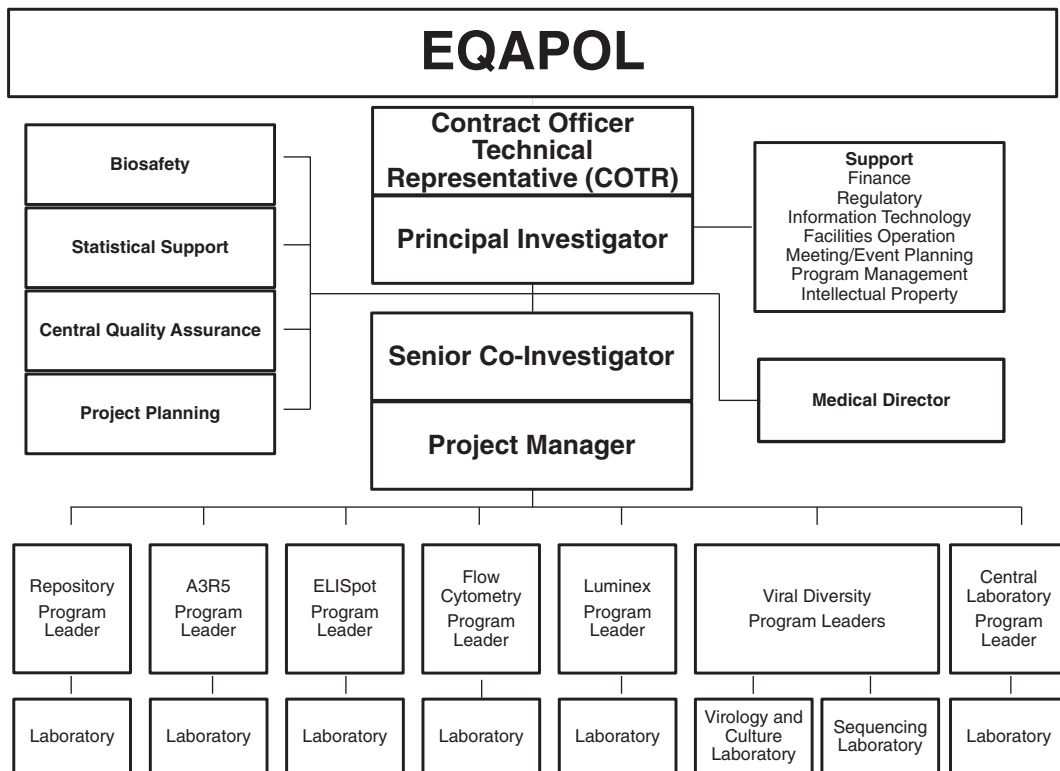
EQAPOL

Biosafety

Statistical Support

Central Quality Assurance

Project Planning

Contract Officer Technical Representative (COTR)

Principal Investigator

Support
Finance
Regulatory
Information Technology
Facilities Operation
Meeting/Event Planning
Program Management
Intellectual Property

Senior Co-Investigator

Project Manager

Medical Director

Repository Program Leader

A3R5 Program Leader

ELISpot Program Leader

Flow Cytometry Program Leader

Luminex Program Leader

Viral Diversity Program Leaders

Central Laboratory Program Leader

Laboratory

Laboratory

Laboratory

Laboratory

Laboratory

Virology and Culture Laboratory

Sequencing Laboratory

Laboratory